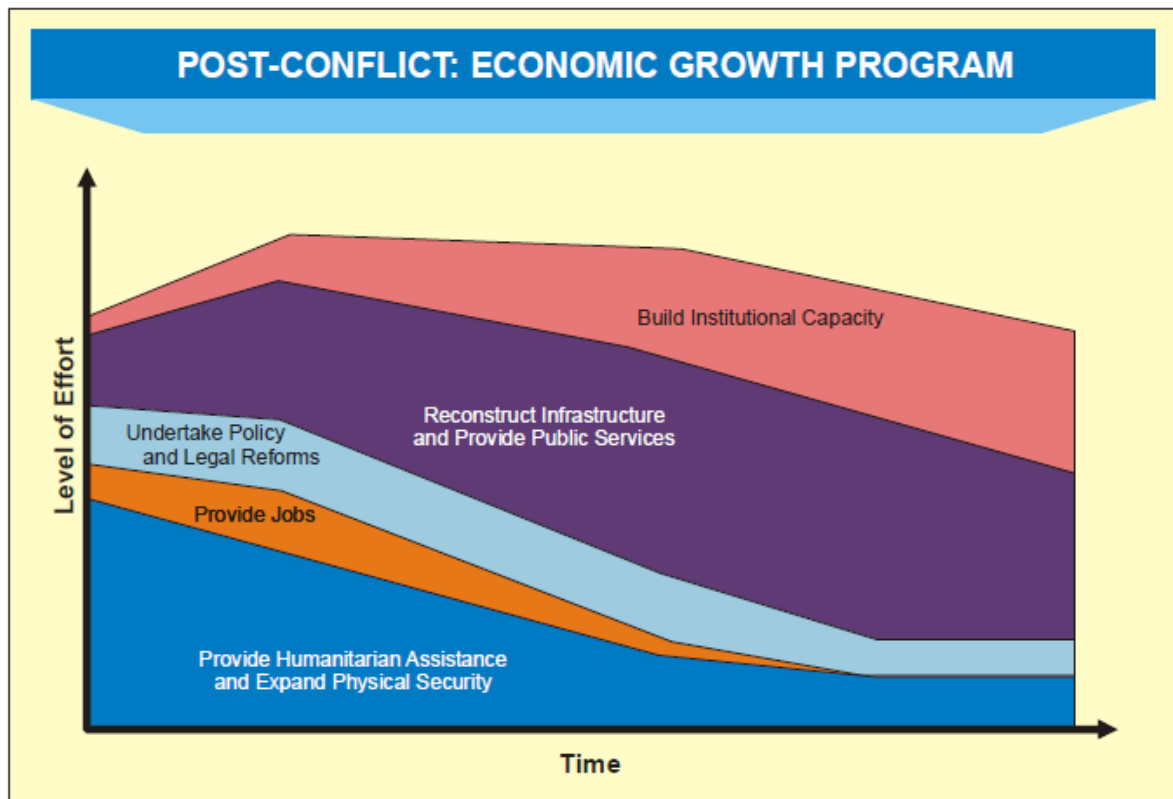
POST-CONFLICT: ECONOMIC GROWTH PROGRAM

Level of Effort

Build Institutional Capacity

Reconstruct Infrastructure and Provide Public Services

Undertake Policy and Legal Reforms

Provide Jobs

Provide Humanitarian Assistance and Expand Physical Security

Time